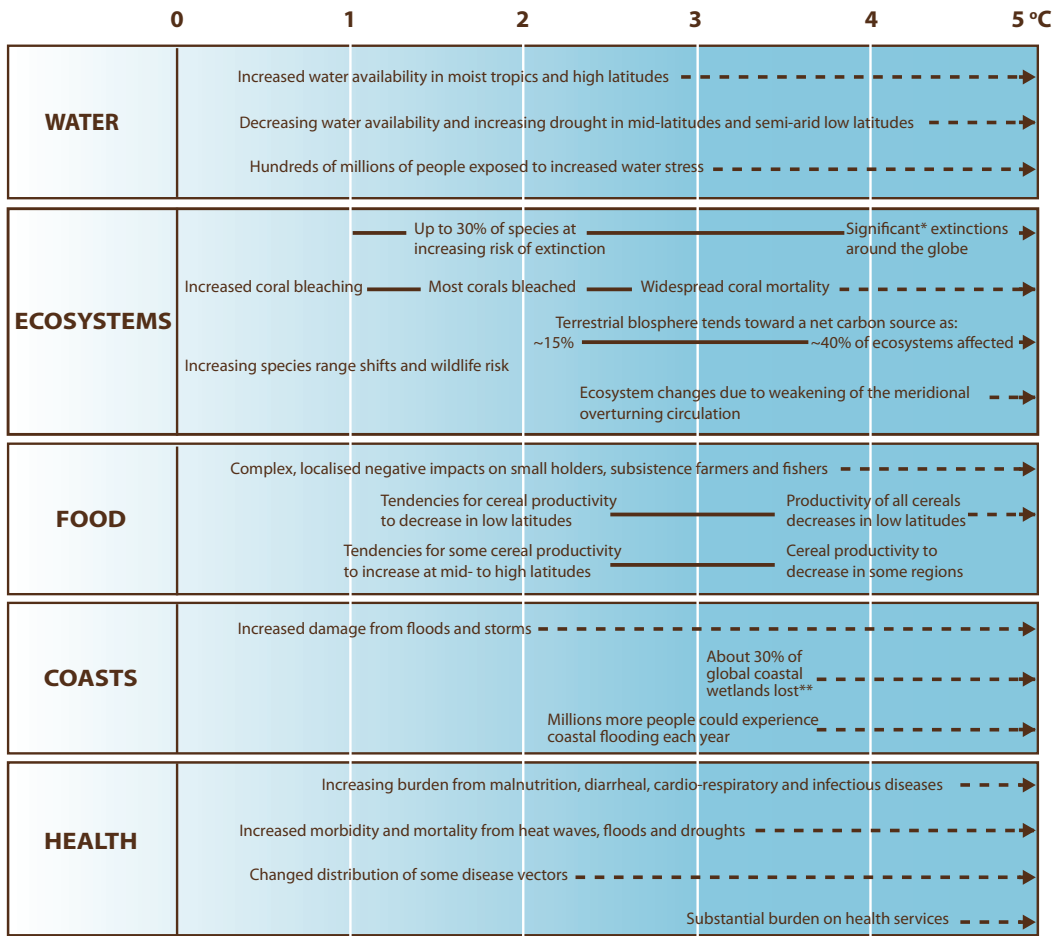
0 1 2 3 4 5 ºC

WATER

Increased water availability in moist tropics and high latitudes

Decreasing water availability and increasing drought in mid-latitudes and semi-arid low latitudes

Hundreds of millions of people exposed to increased water stress

ECOSYSTEMS

Up to 30% of species at increasing risk of extinction

Significant* extinctions around the globe

Increased coral bleaching

Most corals bleached

Widespread coral mortality

Terrestrial blosphere tends toward a net carbon source as:

~15%

~40% of ecosystems affected

Increasing species range shifts and wildlife risk

Ecosystem changes due to weakening of the meridional overturning circulation

FOOD

Complex, localised negative impacts on small holders, subsistence farmers and fishers

Tendencies for cereal productivity to decrease in low latitudes

Productivity of all cereals decreases in low latitudes

Tendencies for some cereal productivity to increase at mid- to high latitudes

Cereal productivity to decrease in some regions

COASTS

Increased damage from floods and storms

About 30% of global coastal wetlands lost**

Millions more people could experience coastal flooding each year

HEALTH

Increasing burden from malnutrition, diarrheal, cardio-respiratory and infectious diseases

Increased morbidity and mortality from heat waves, floods and droughts

Changed distribution of some disease vectors

Substantial burden on health services